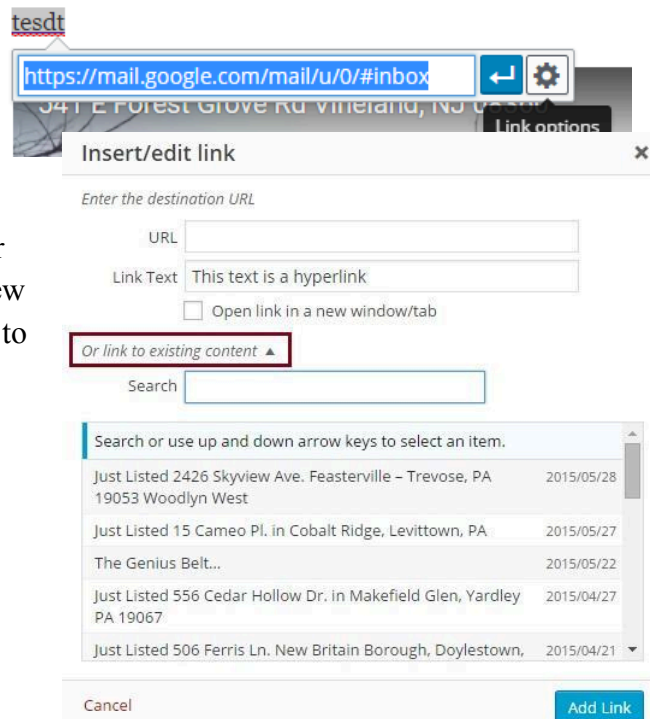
tesdt

https://mail.google.com/mail/u/0/#inbox

541 E Forest Grove Rd Vineland, NJ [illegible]

Link options

Insert/edit link

×

Enter the destination URL

URL

Link Text This text is a hyperlink

Open link in a new window/tab

r
ew
to

Or link to existing content ▲

Search

Search or use up and down arrow keys to select an item.

| | |
|---|---|
| Just Listed 2426 Skyview Ave. Feasterville – Trevose, PA 19053 Woodlyn West | 2015/05/28 |
| Just Listed 15 Cameo Pl. in Cobalt Ridge, Levittown, PA | 2015/05/27 |
| The Genius Belt... | 2015/05/22 |
| Just Listed 556 Cedar Hollow Dr. in Makefield Glen, Yardley PA 19067 | 2015/04/27 |
| Just Listed 506 Ferris Ln. New Britain Borough, Doylestown, | 2015/04/21 |

Cancel

Add Link